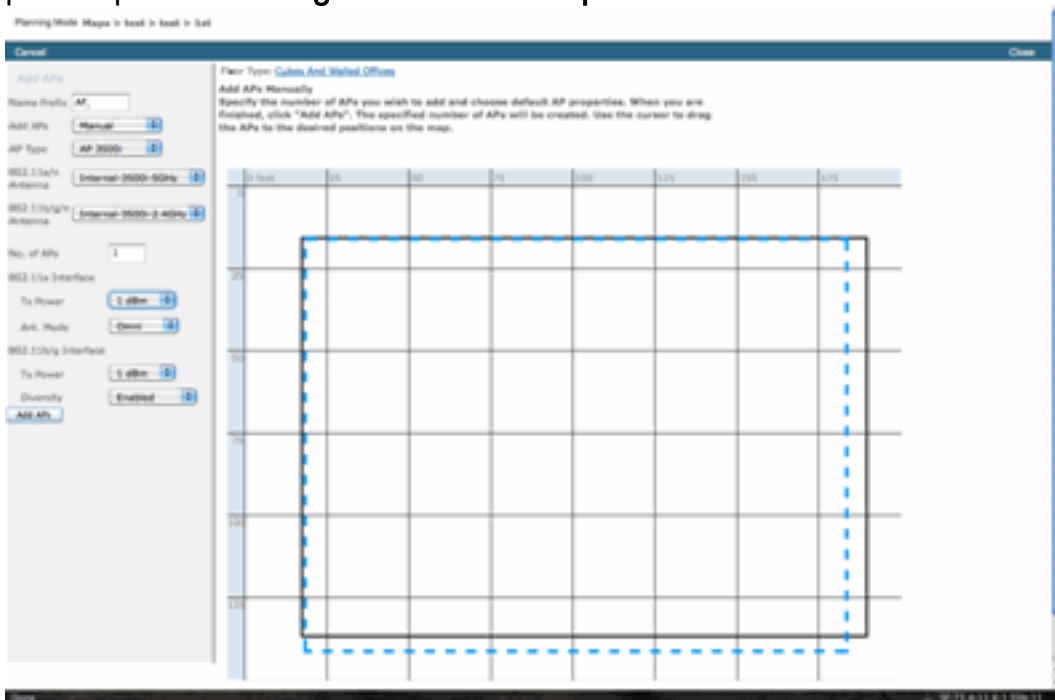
Planning Mode Maps > test > test > 1st

Cancel

Close

Add APs

Name Prefix AP_

Add APs Manual

AP Type AP 3500i

802.11a/n Antenna Internal-3500i-5GHz

802.11b/g/n Antenna Internal-3500i-2.4GHz

No. of APs 1

802.11a Interface

Tx Power 1 dBm

Ant. Mode Omni

802.11b/g Interface

Tx Power 1 dBm

Diversity Enabled

Add APs

Floor Type: Cubes And Walled Offices

Add APs Manually

Specify the number of APs you wish to add and choose default AP properties. When you are finished, click "Add APs". The specified number of APs will be created. Use the cursor to drag the APs to the desired positions on the map.

0 feet 25 50 75 100 125 150 175

0

25

50

75

100

125

Done

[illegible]